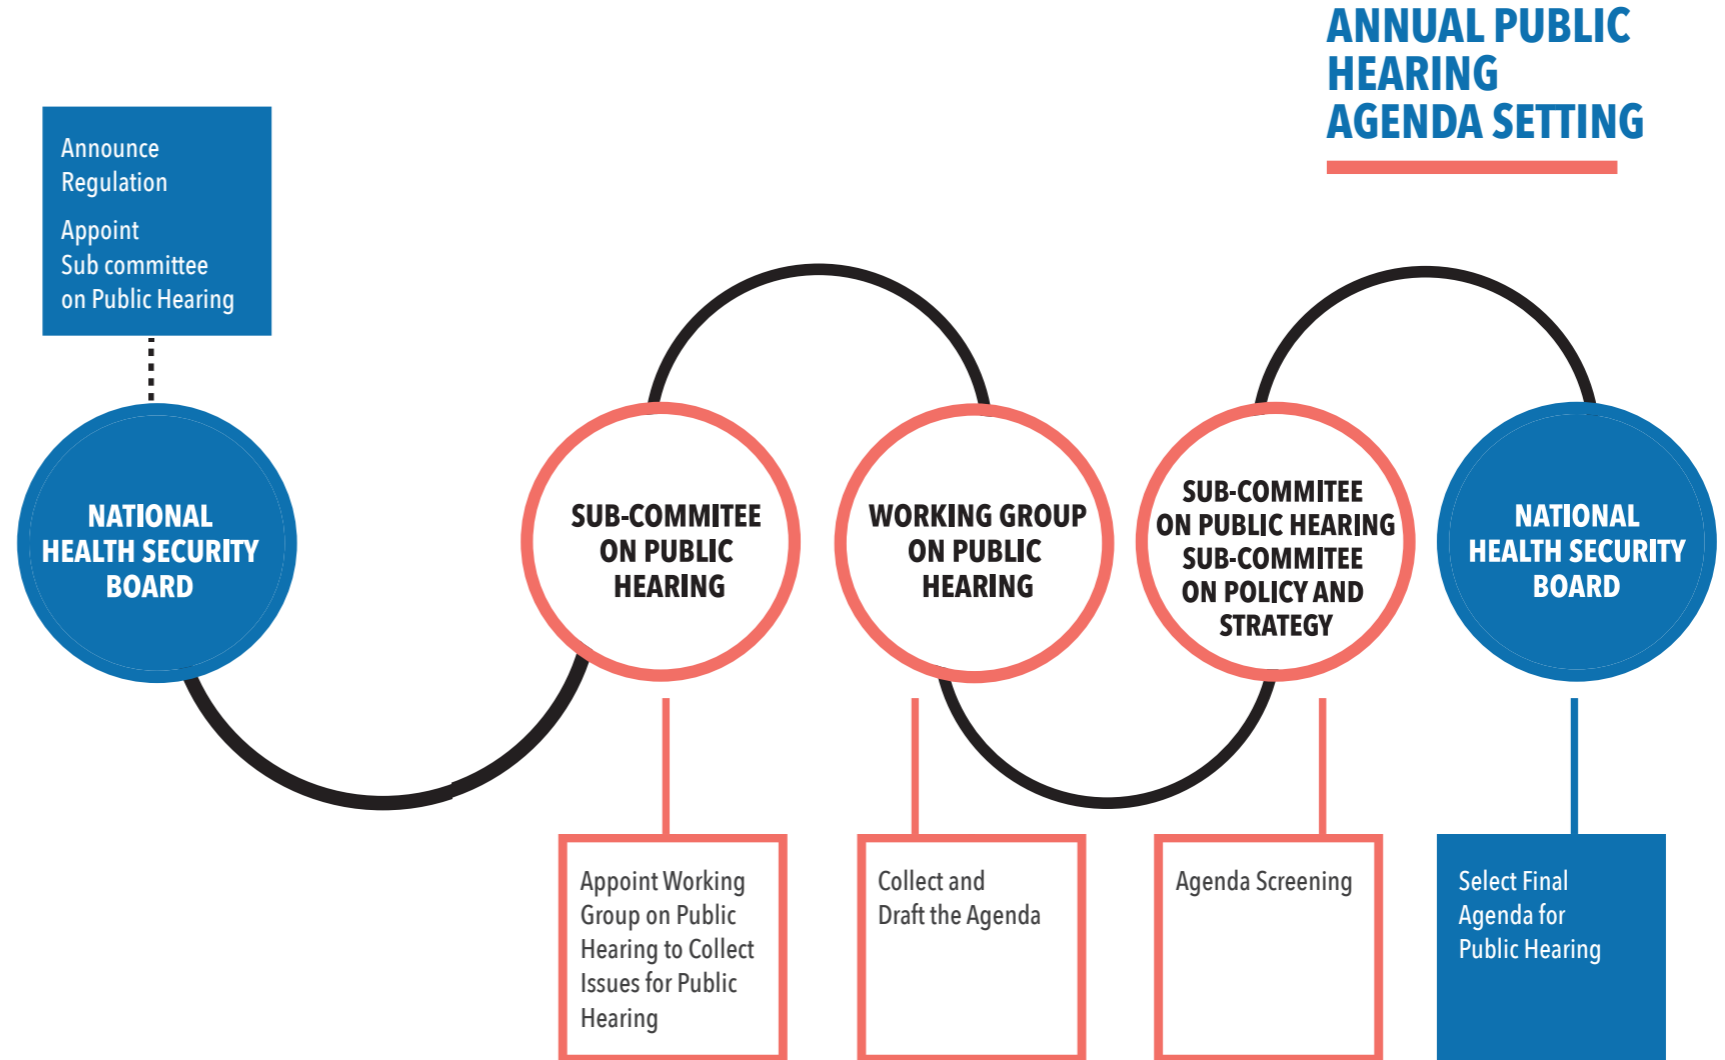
ANNUAL PUBLIC HEARING AGENDA SETTING

Announce Regulation

Appoint Sub committee on Public Hearing

NATIONAL HEALTH SECURITY BOARD

SUB-COMMITEE ON PUBLIC HEARING

Appoint Working Group on Public Hearing to Collect Issues for Public Hearing

WORKING GROUP ON PUBLIC HEARING

Collect and Draft the Agenda

SUB-COMMITEE ON PUBLIC HEARING SUB-COMMITEE ON POLICY AND STRATEGY

Agenda Screening

NATIONAL HEALTH SECURITY BOARD

Select Final Agenda for Public Hearing